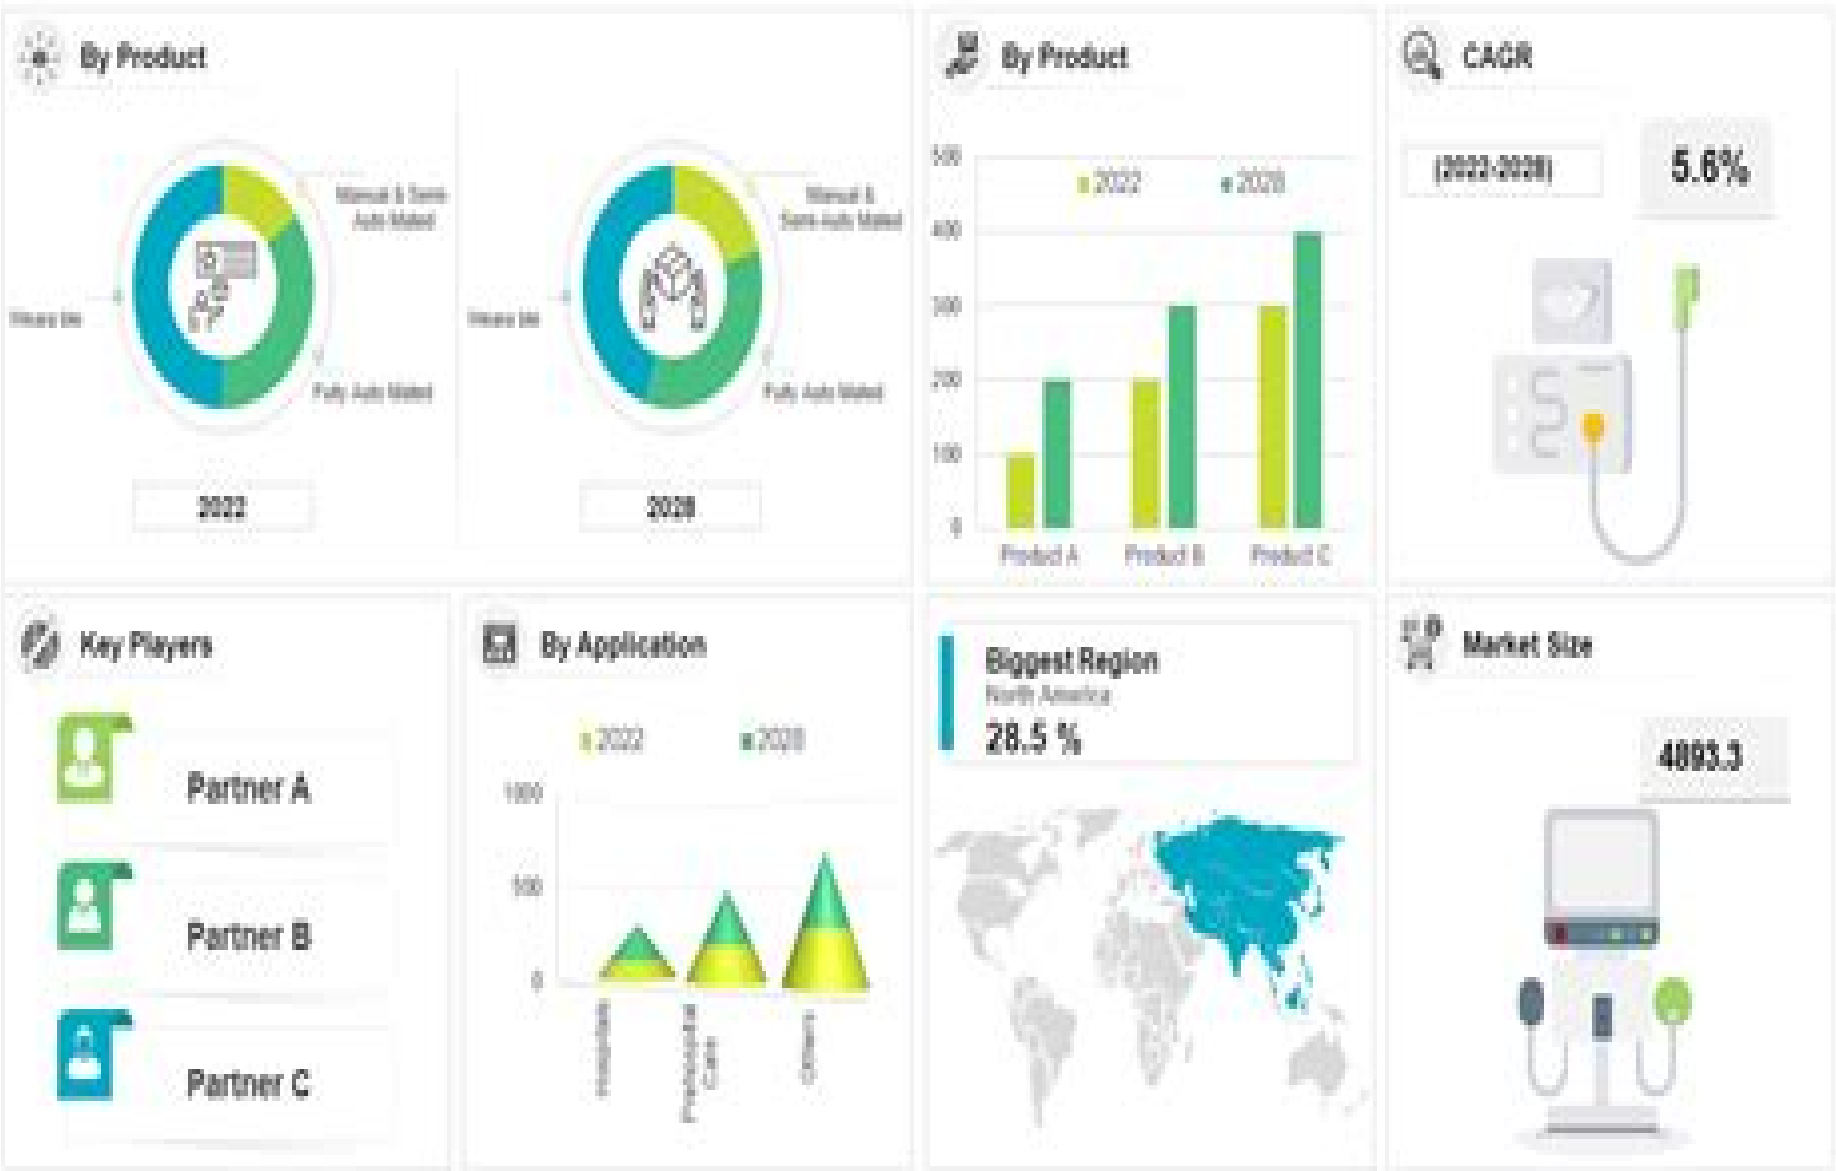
By Product

Manual & Semi Auto Mated

Fully Auto Mated

2022

Manual & Semi Auto Mated

Fully Auto Mated

2028

By Product

2022 2028

500
400
300
200
100
0

Product A Product B Product C

CAGR

(2022-2028)

5.6%

Key Players

Partner A

Partner B

Partner C

By Application

2022 2028

1000
500
0

Hospitals
Prehospital Care
Others

Biggest Region
North America
28.5 %

Market Size

4893.3